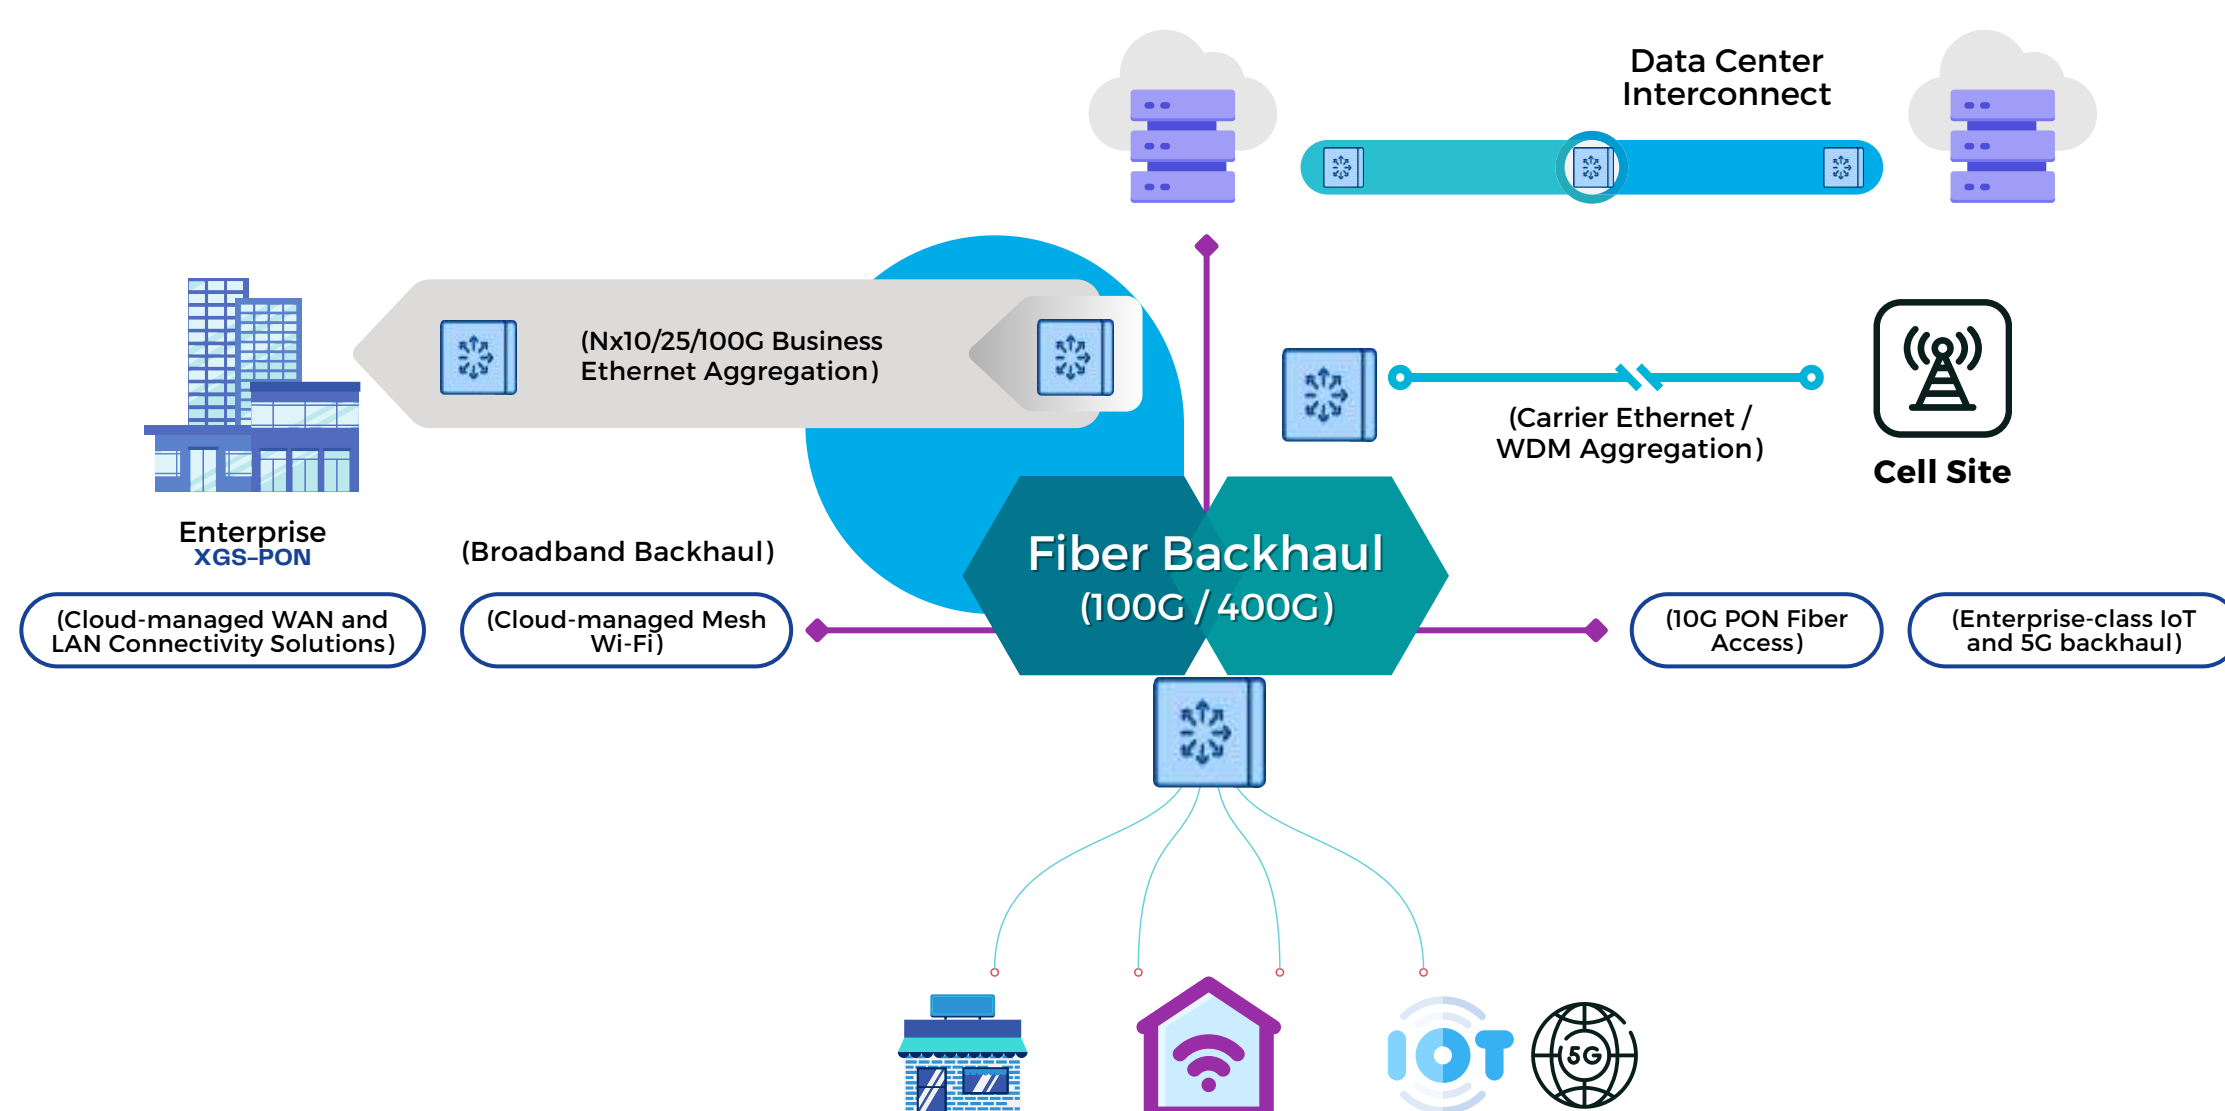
Data Center Interconnect

(Nx10/25/100G Business Ethernet Aggregation)

(Carrier Ethernet / WDM Aggregation)

Cell Site

Enterprise
XGS-PON

(Broadband Backhaul)

Fiber Backhaul
(100G / 400G)

(Cloud-managed WAN and LAN Connectivity Solutions)

(Cloud-managed Mesh Wi-Fi)

(10G PON Fiber Access)

(Enterprise-class IoT and 5G backhaul)

IOT

5G